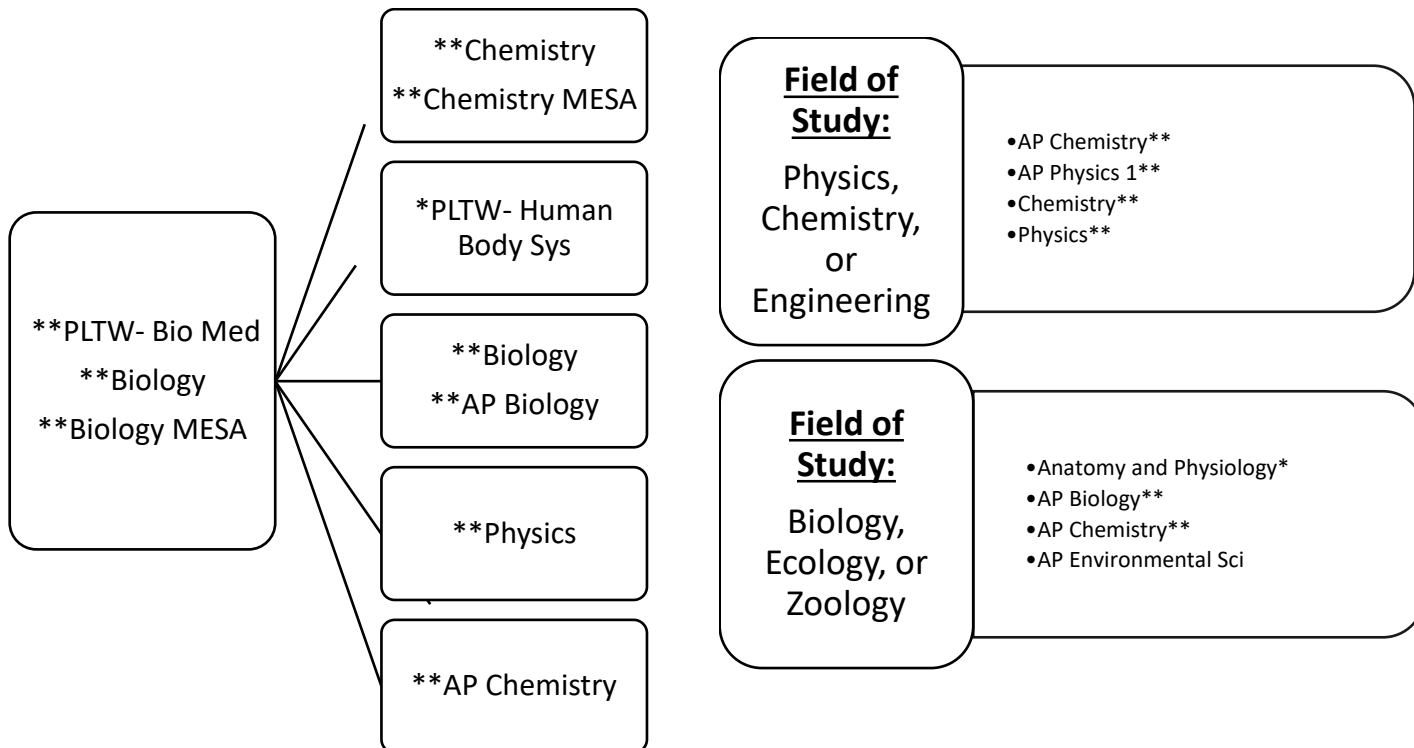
**PLTW- Bio Med
**Biology
**Biology MESA

**Chemistry
**Chemistry MESA

*PLTW- Human Body Sys

**Biology
**AP Biology

**Physics

**AP Chemistry

**Field of Study:**
Physics, Chemistry, or Engineering

•AP Chemistry**
•AP Physics 1**
•Chemistry**
•Physics**

**Field of Study:**
Biology, Ecology, or Zoology

•Anatomy and Physiology*
•AP Biology**
•AP Chemistry**
•AP Environmental Sci